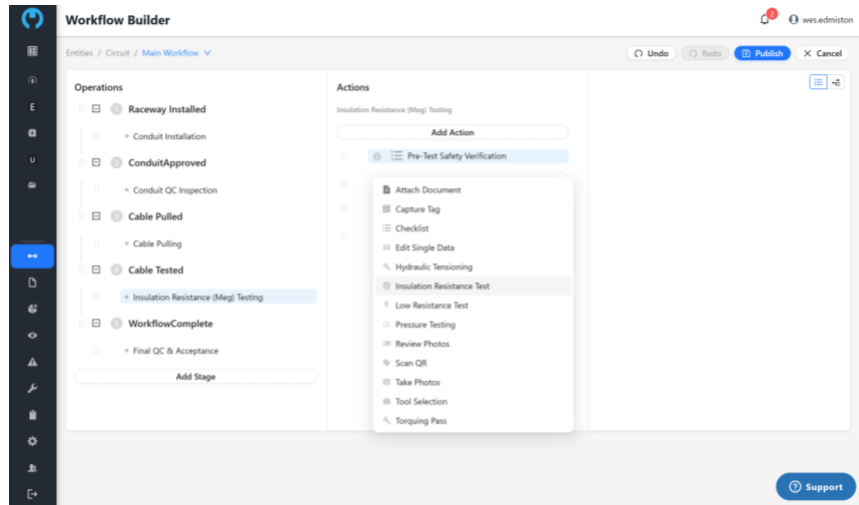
Workflow Builder

2

wes.edmiston

E

U

Entities / Circuit / Main Workflow

Undo

Redo

Publish

Cancel

Operations

Raceway Installed

Conduit Installation

ConduitApproved

Conduit QC Inspection

Cable Pulled

Cable Pulling

Cable Tested

Insulation Resistance (Meg) Testing

WorkflowComplete

Final QC & Acceptance

Add Stage

Actions

Insulation Resistance (Meg) Testing

Add Action

Pre-Test Safety Verification

Attach Document

Capture Tag

Checklist

Edit Single Data

Hydraulic Tensioning

Insulation Resistance Test

Low Resistance Test

Pressure Testing

Review Photos

Scan QR

Take Photos

Tool Selection

Torquing Pass

Support